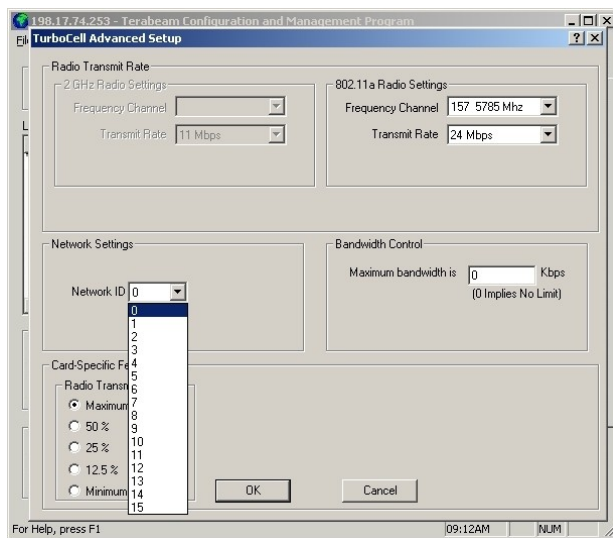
198.17.74.253 - Terabeam Configuration and Management Program

Fil

TurboCell Advanced Setup

?

Radio Transmit Rate

2 GHz Radio Settings

Frequency Channel

Transmit Rate 11 Mbps

802.11a Radio Settings

Frequency Channel 157 5785 Mhz

Transmit Rate 24 Mbps

Network Settings

Network ID 0

0
1
2
3
4
5
6
7
8
9
10
11
12
13
14
15

Bandwidth Control

Maximum bandwidth is 0 Kbps

(0 Implies No Limit)

Card-Specific Fe

Radio Transm

Maximum

50 %

25 %

12.5 %

Minimum

OK

Cancel

For Help, press F1

09:12AM

NUM